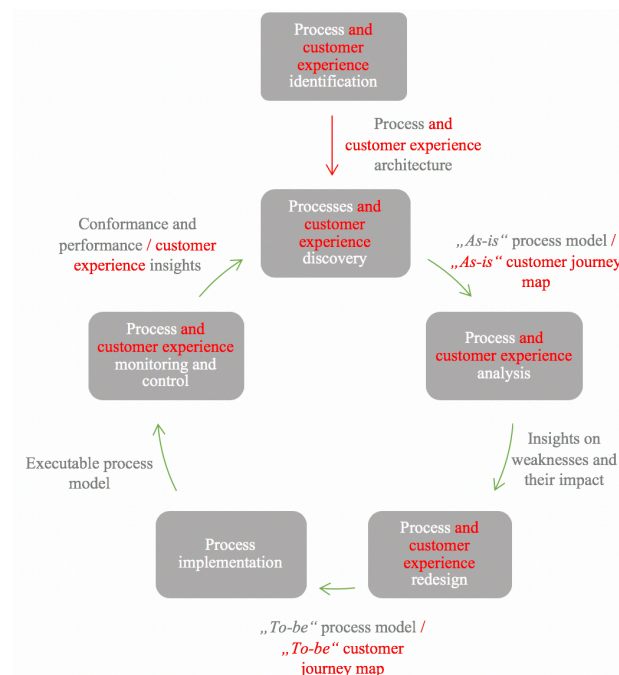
Process and customer experience identification

Process and customer experience architecture

Processes and customer experience discovery

Conformance and performance / customer experience insights

„As-is“ process model / „As-is“ customer journey map

Process and customer experience monitoring and control

Process and customer experience analysis

Insights on weaknesses and their impact

Executable process model

Process implementation

Process and customer experience redesign

„To-be“ process model / „To-be“ customer journey map